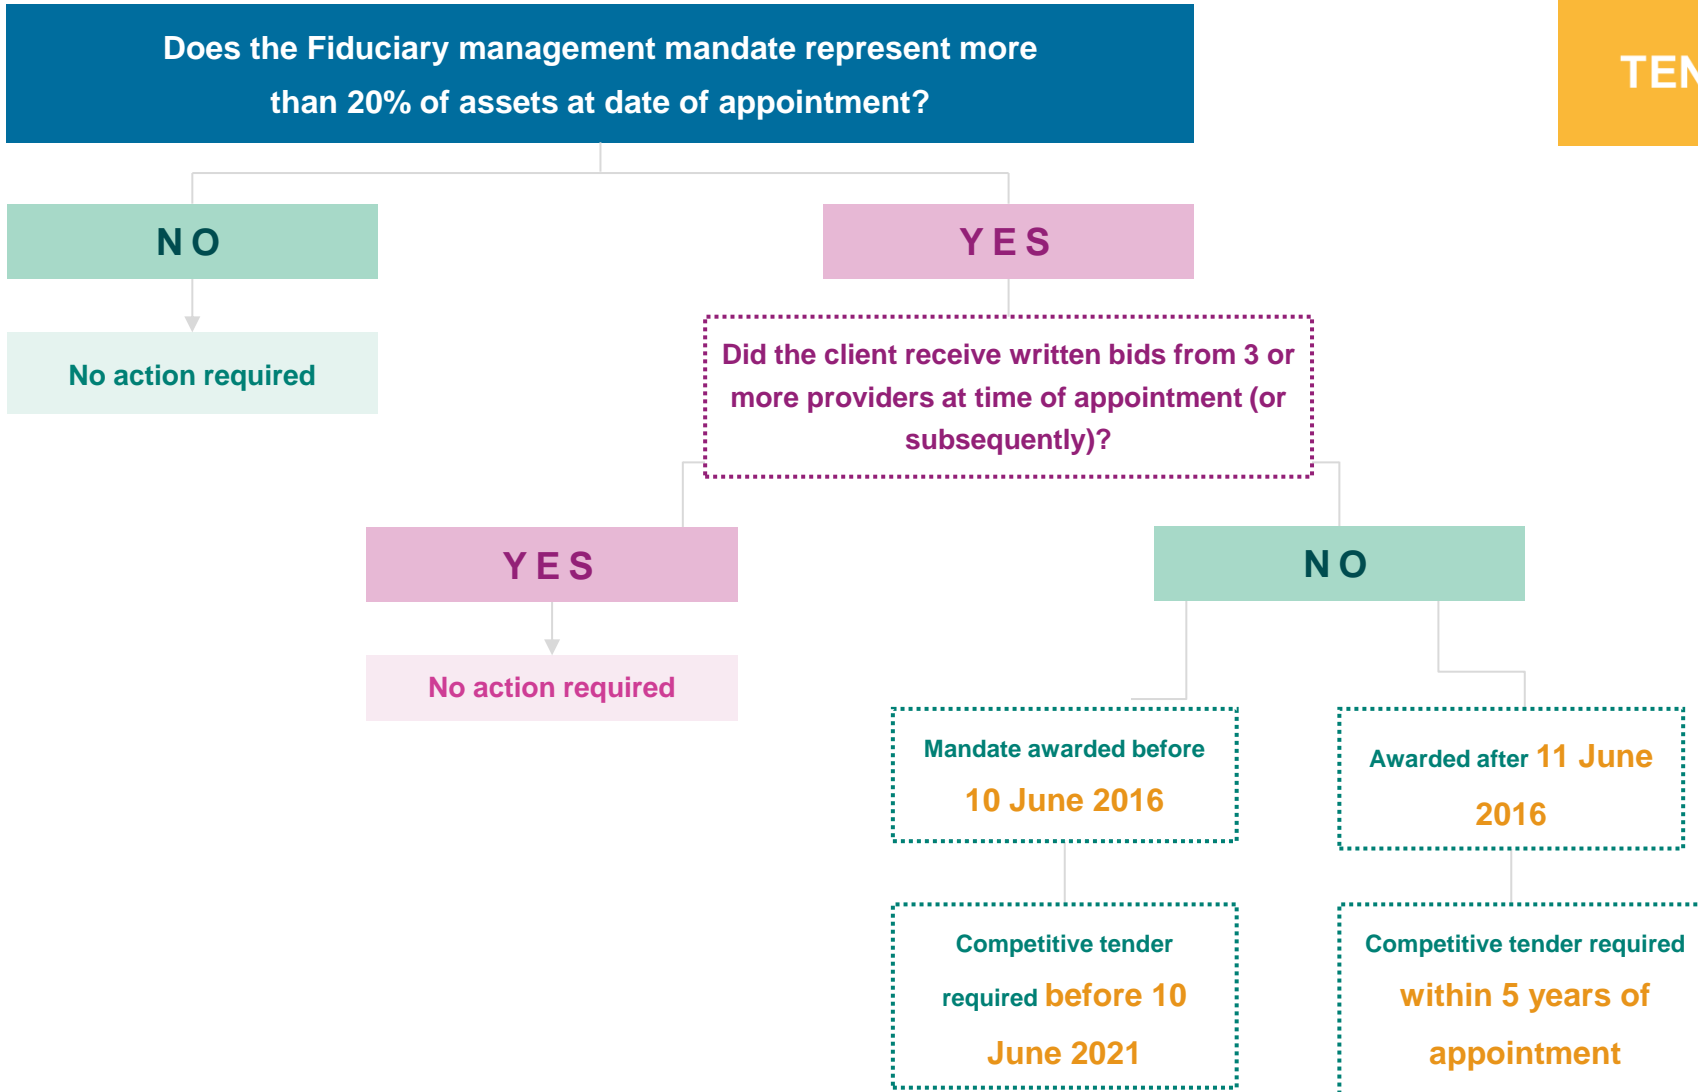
Does the Fiduciary management mandate represent more than 20% of assets at date of appointment?

TEN

NO

YES

No action required

Did the client receive written bids from 3 or more providers at time of appointment (or subsequently)?

YES

NO

No action required

Mandate awarded before 10 June 2016

Awarded after 11 June 2016

Competitive tender required before 10 June 2021

Competitive tender required within 5 years of appointment